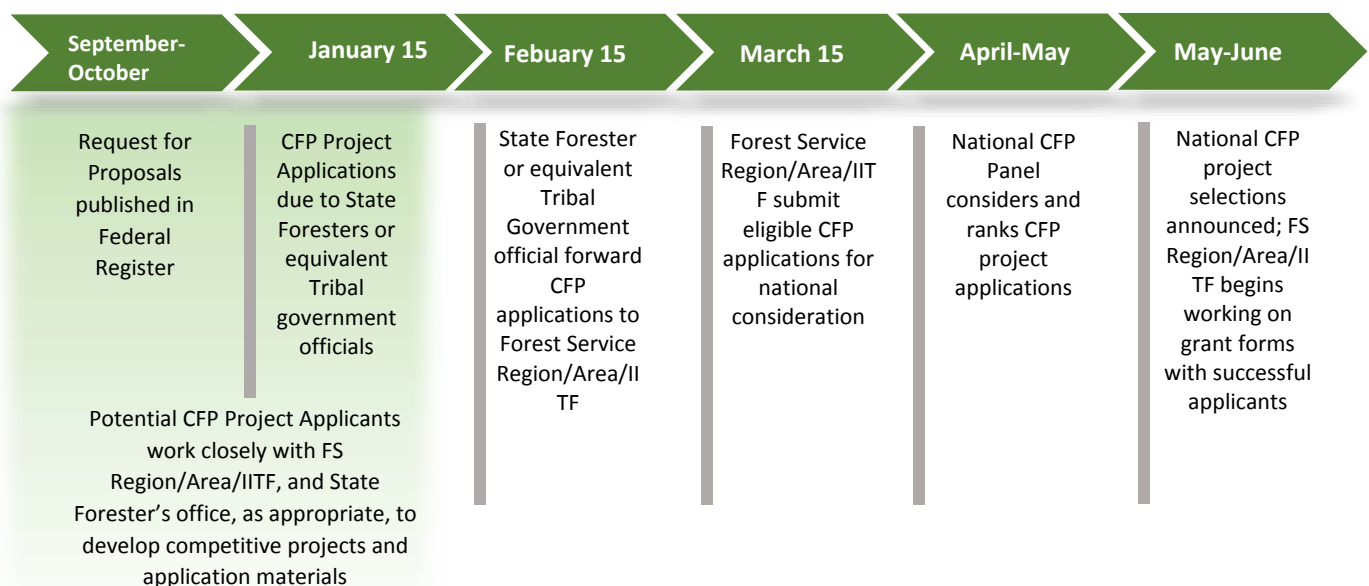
September-October

January 15

Febuary 15

March 15

April-May

May-June

Request for Proposals published in Federal Register

CFP Project Applications due to State Foresters or equivalent Tribal government officials

Potential CFP Project Applicants work closely with FS Region/Area/IITF, and State Forester's office, as appropriate, to develop competitive projects and application materials

State Forester or equivalent Tribal Government official forward CFP applications to Forest Service Region/Area/IITF

Forest Service Region/Area/IITF submit eligible CFP applications for national consideration

National CFP Panel considers and ranks CFP project applications

National CFP project selections announced; FS Region/Area/IITF begins working on grant forms with successful applicants